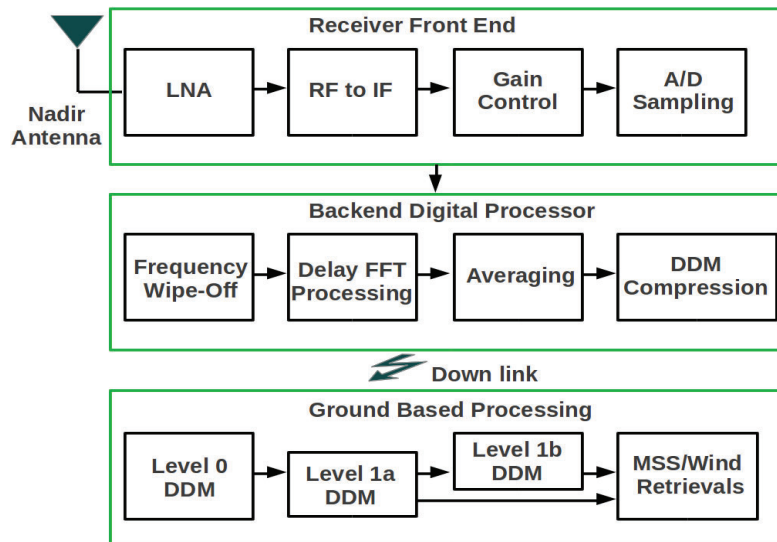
Receiver Front End

Nadir Antenna

LNA

RF to IF

Gain Control

A/D Sampling

Backend Digital Processor

Frequency Wipe-Off

Delay FFT Processing

Averaging

DDM Compression

Down link

Ground Based Processing

Level 0 DDM

Level 1a DDM

Level 1b DDM

MSS/Wind Retrievals